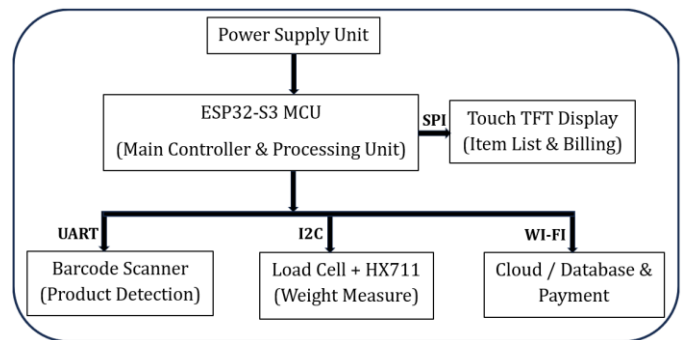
Power Supply Unit

ESP32-S3 MCU
(Main Controller & Processing Unit)

SPI

Touch TFT Display
(Item List & Billing)

UART

I2C

WI-FI

Barcode Scanner
(Product Detection)

Load Cell + HX711
(Weight Measure)

Cloud / Database &
Payment